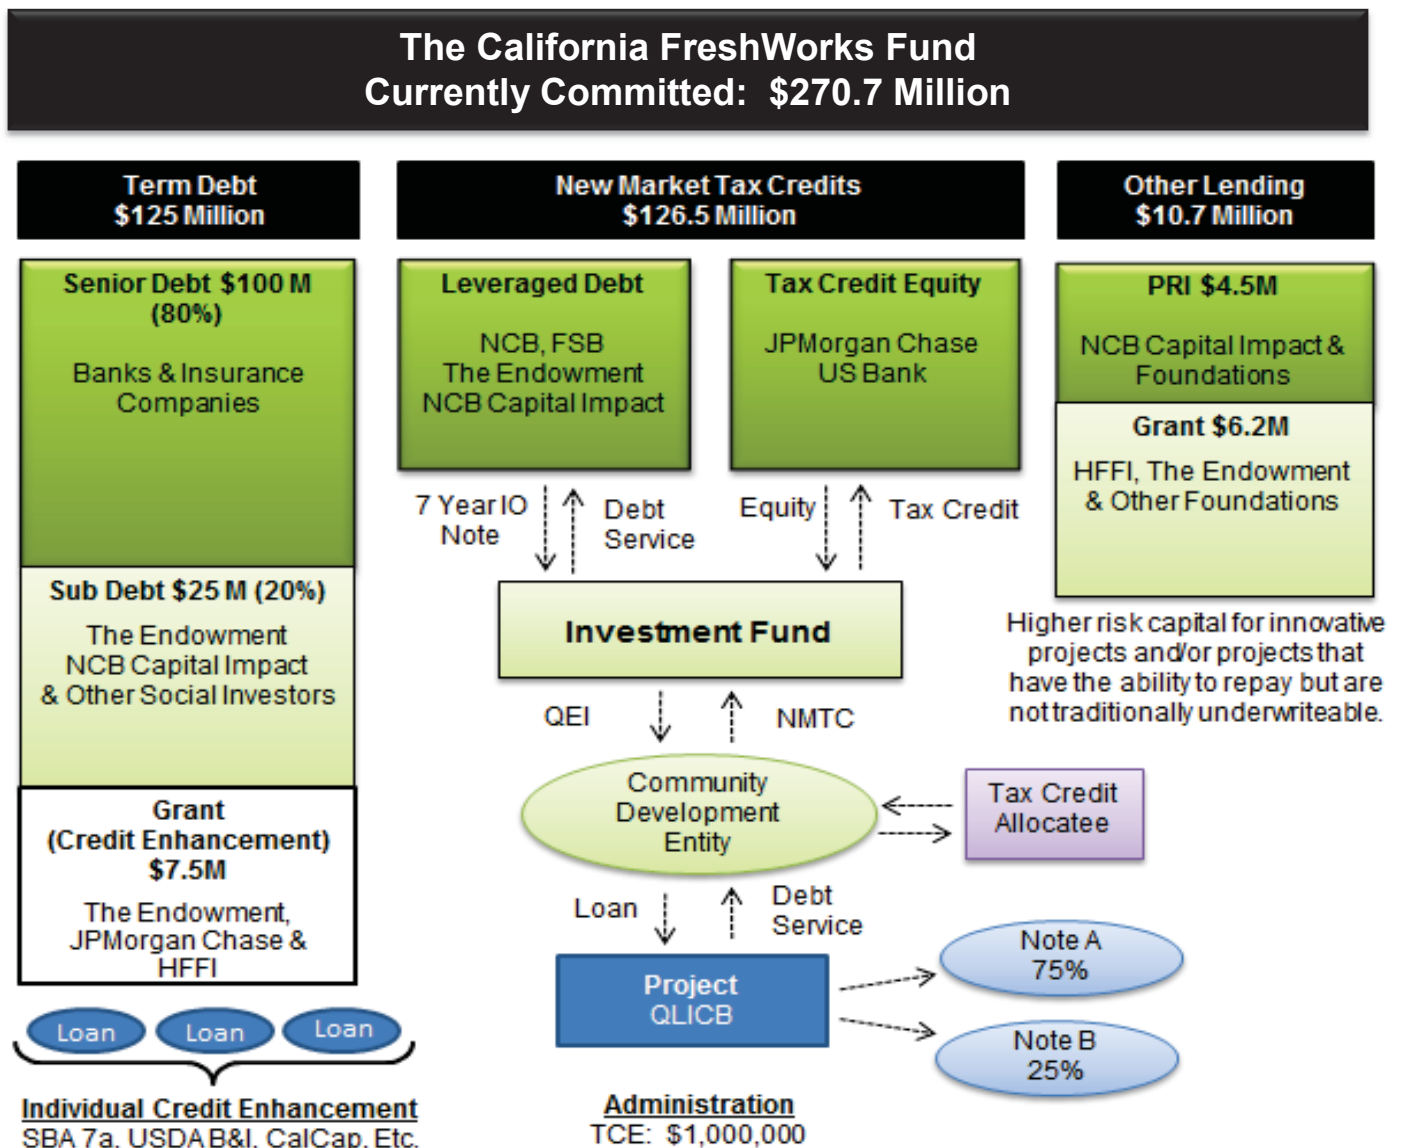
The California FreshWorks Fund
Currently Committed: $270.7 Million

Term Debt
$125 Million

Senior Debt $100 M (80%)

Banks & Insurance Companies

Sub Debt $25 M (20%)

The Endowment
NCB Capital Impact
& Other Social Investors

Grant
(Credit Enhancement)
$7.5M

The Endowment,
JPMorgan Chase &
HFFI

Loan Loan Loan

Individual Credit Enhancement
SBA 7a, USDA B&I, CalCap, Etc.

New Market Tax Credits
$126.5 Million

Leveraged Debt

NCB, FSB
The Endowment
NCB Capital Impact

Tax Credit Equity

JPMorgan Chase
US Bank

7 Year IO Note

Debt Service

Equity

Tax Credit

Investment Fund

QEI

NMTC

Community Development Entity

Tax Credit Allocatee

Loan

Debt Service

Project
QLICB

Note A
75%

Note B
25%

Administration
TCE: $1,000,000

Other Lending
$10.7 Million

PRI $4.5M

NCB Capital Impact & Foundations

Grant $6.2M

HFFI, The Endowment & Other Foundations

Higher risk capital for innovative projects and/or projects that have the ability to repay but are not traditionally underwriteable.